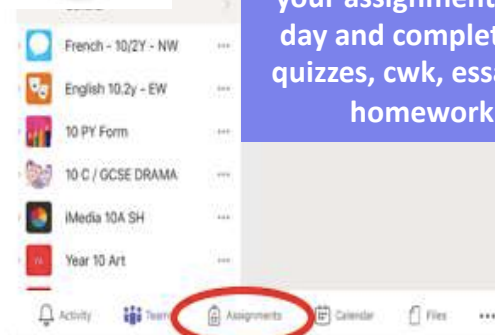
French - 10/2Y - NW ···

English 10.2y - EW ···

10 PY Form ···

10 C / GCSE DRAMA ···

iMedia 10A SH ···

Year 10 Art ···

your assignment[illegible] day and complet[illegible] quizzes, cwk, essa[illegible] homework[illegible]

Activity Teams Assignments Calendar Files ···